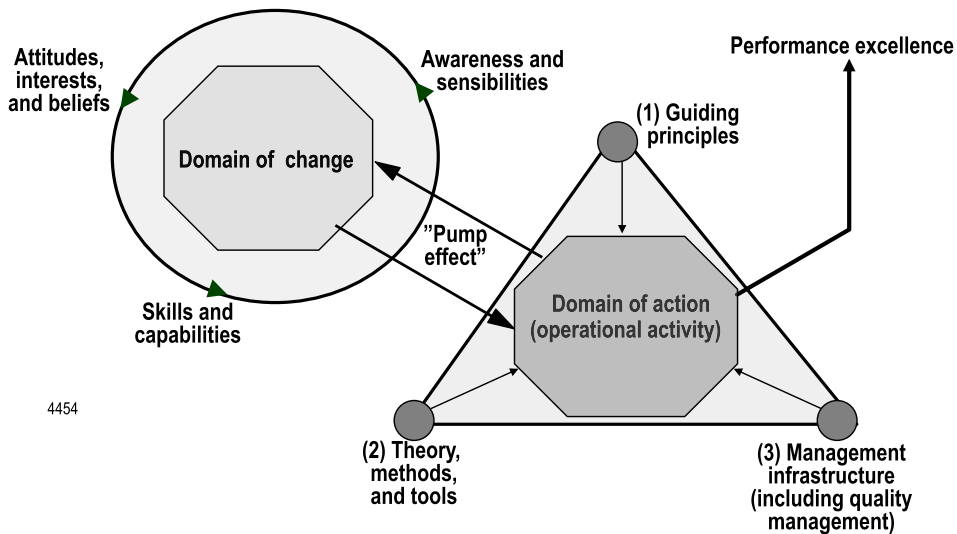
Attitudes, interests, and beliefs

Awareness and sensibilities

Performance excellence

(1) Guiding principles

Domain of change

"Pump effect"

Domain of action (operational activity)

Skills and capabilities

4454

(2) Theory, methods, and tools

(3) Management infrastructure (including quality management)